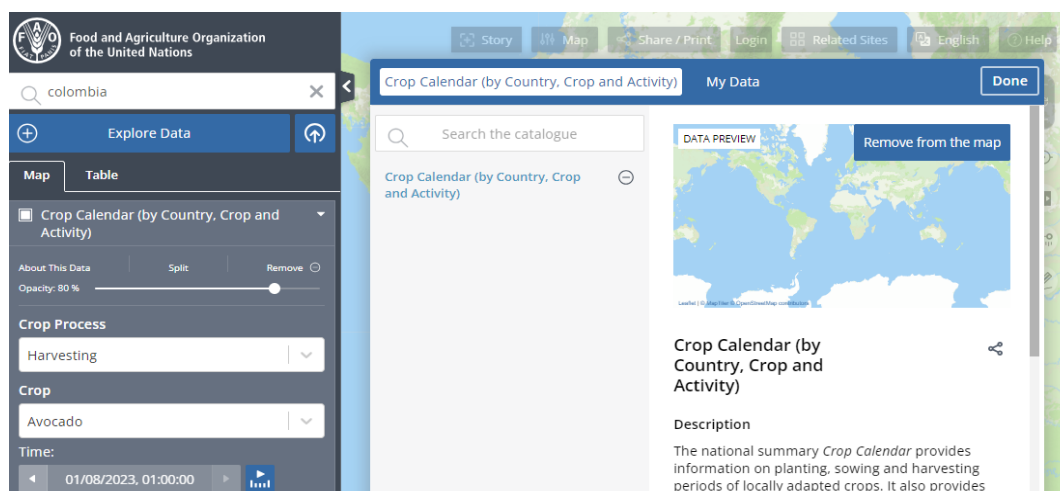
Food and Agriculture Organization of the United Nations

Story Map Share / Print Login Related Sites English Help

colombia

Explore Data

Map Table

Crop Calendar (by Country, Crop and Activity)

About This Data Split Remove

Opacity: 80 %

Crop Process

Harvesting

Crop

Avocado

Time:

01/08/2023, 01:00:00

Crop Calendar (by Country, Crop and Activity) My Data Done

Search the catalogue

Crop Calendar (by Country, Crop and Activity)

DATA PREVIEW

Remove from the map

Leaflet | © MapTiler © OpenStreetMap contributors

Crop Calendar (by Country, Crop and Activity)

Description

The national summary *Crop Calendar* provides information on planting, sowing and harvesting periods of locally adapted crops. It also provides